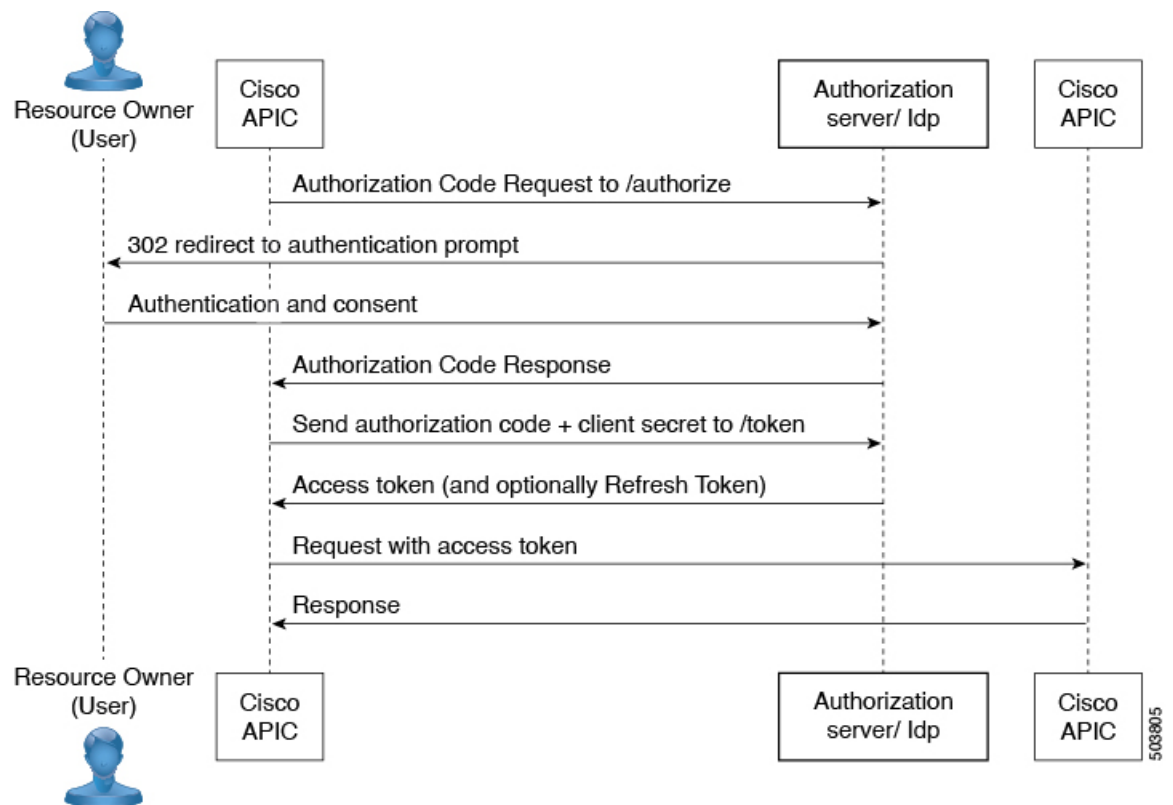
Resource Owner (User)

Cisco APIC

Authorization server/ Idp

Cisco APIC

Authorization Code Request to /authorize

302 redirect to authentication prompt

Authentication and consent

Authorization Code Response

Send authorization code + client secret to /token

Access token (and optionally Refresh Token)

Request with access token

Response

Resource Owner (User)

Cisco APIC

Authorization server/ Idp

Cisco APIC

503805